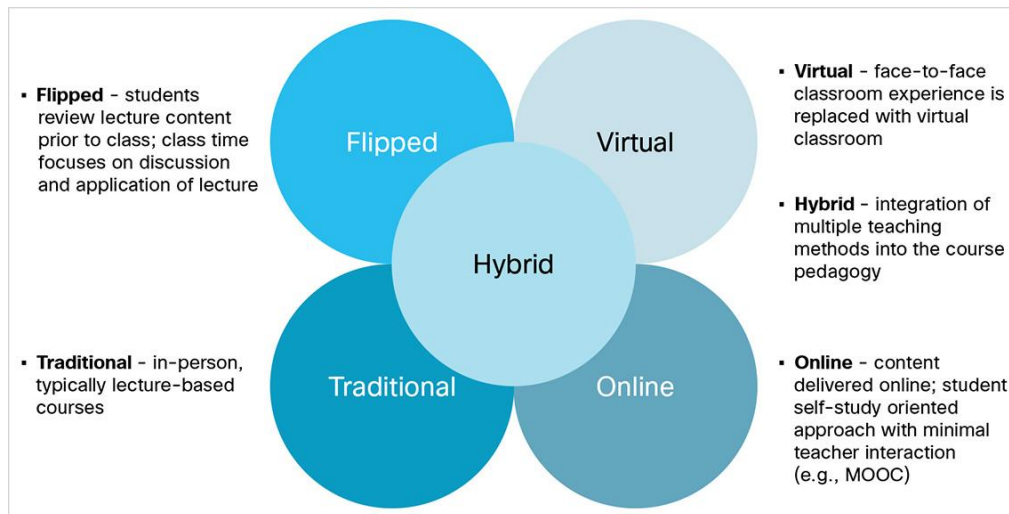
▪ **Flipped** - students review lecture content prior to class; class time focuses on discussion and application of lecture

▪ **Traditional** - in-person, typically lecture-based courses

Flipped

Virtual

Hybrid

Traditional

Online

▪ **Virtual** - face-to-face classroom experience is replaced with virtual classroom

▪ **Hybrid** - integration of multiple teaching methods into the course pedagogy

▪ **Online** - content delivered online; student self-study oriented approach with minimal teacher interaction (e.g., MOOC)